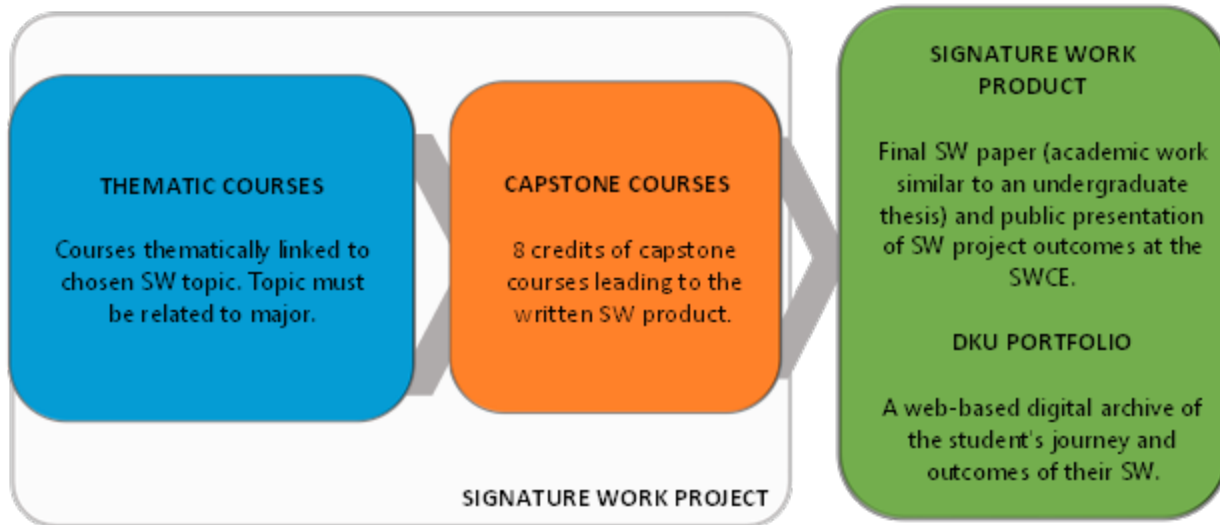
THEMATIC COURSES

Courses thematically linked to chosen SW topic. Topic must be related to major.

CAPSTONE COURSES

8 credits of capstone courses leading to the written SW product.

SIGNATURE WORK PROJECT

SIGNATURE WORK PRODUCT

Final SW paper (academic work similar to an undergraduate thesis) and public presentation of SW project outcomes at the SWCE.

DKU PORTFOLIO

A web-based digital archive of the student's journey and outcomes of their SW.